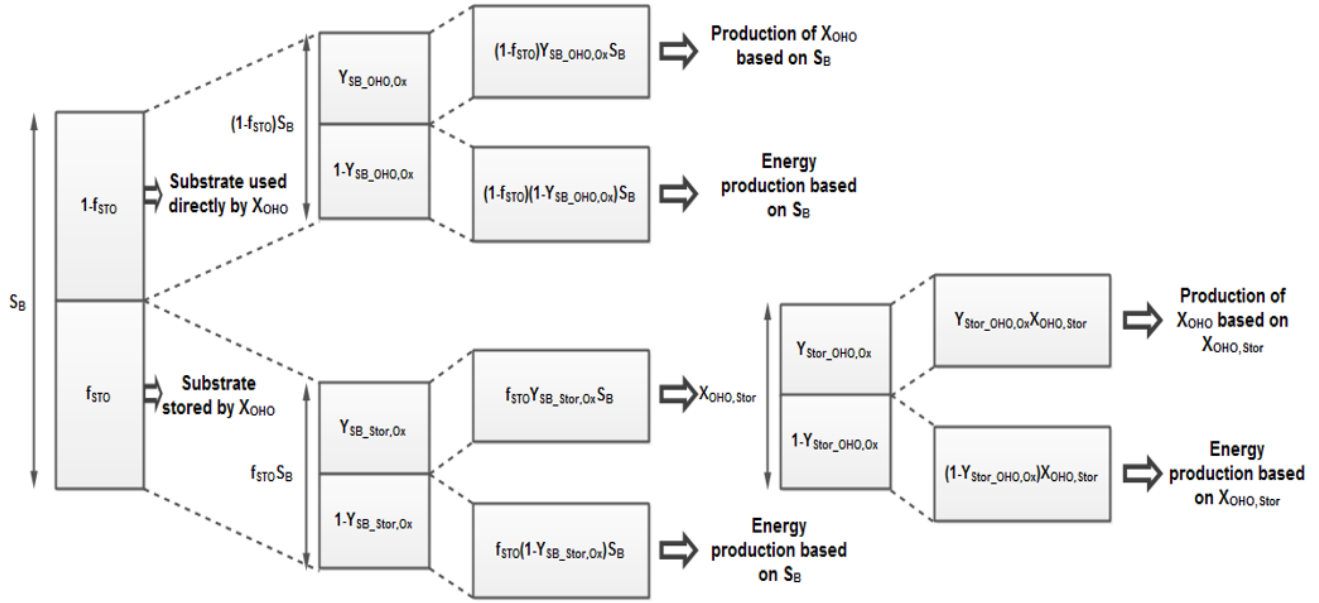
$S_B$

$1-f_{STO}$

Substrate used directly by $X_{OHO}$

$f_{STO}$

Substrate stored by $X_{OHO}$

$(1-f_{STO})S_B$

$Y_{SB\_OHO,Ox}$

$1-Y_{SB\_OHO,Ox}$

$(1-f_{STO})Y_{SB\_OHO,Ox}S_B$

Production of $X_{OHO}$ based on $S_B$

$(1-f_{STO})(1-Y_{SB\_OHO,Ox})S_B$

Energy production based on $S_B$

$f_{STO}S_B$

$Y_{SB\_Stor,Ox}$

$1-Y_{SB\_Stor,Ox}$

$f_{STO}Y_{SB\_Stor,Ox}S_B$

$X_{OHO,Stor}$

$f_{STO}(1-Y_{SB\_Stor,Ox})S_B$

Energy production based on $S_B$

$Y_{Stor\_OHO,Ox}$

$1-Y_{Stor\_OHO,Ox}$

$Y_{Stor\_OHO,Ox}X_{OHO,Stor}$

Production of $X_{OHO}$ based on $X_{OHO,Stor}$

$(1-Y_{Stor\_OHO,Ox})X_{OHO,Stor}$

Energy production based on $X_{OHO,Stor}$